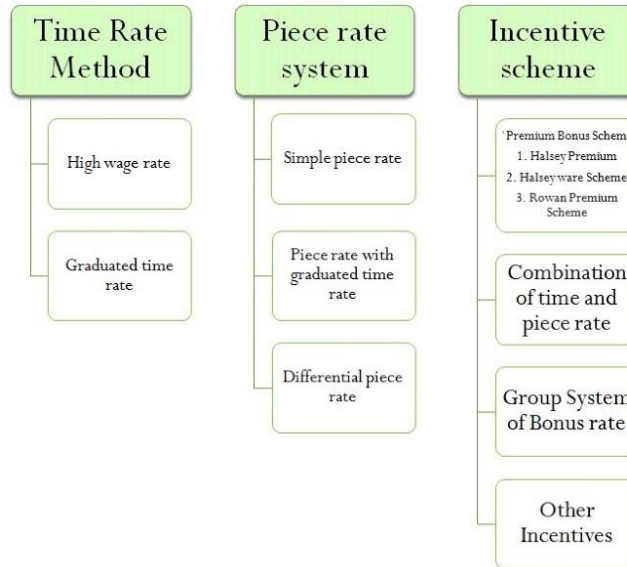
Time Rate Method

High wage rate

Graduated time rate

Piece rate system

Simple piece rate

Piece rate with graduated time rate

Differential piece rate

Incentive scheme

'Premium Bonus Schem
1. Halsey Premium
2. Halsey ware Scheme
3. Rowan Premium Scheme

Combination of time and piece rate

Group System of Bonus rate

Other Incentives